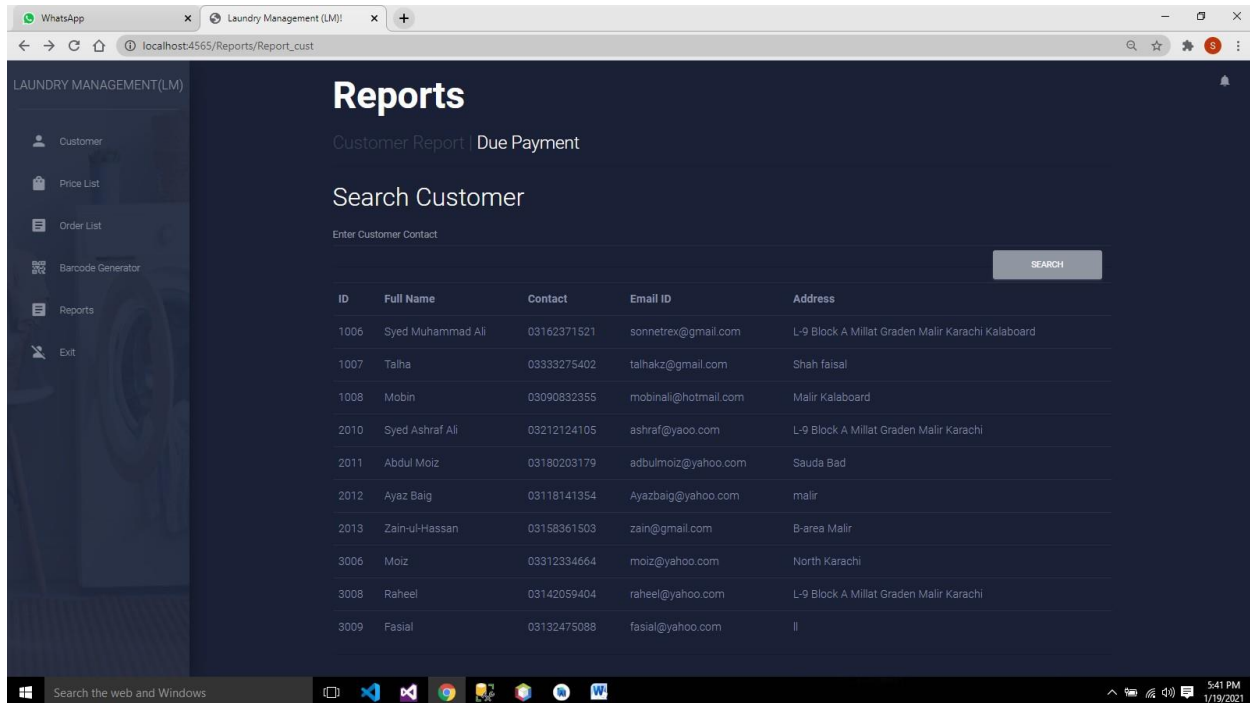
WhatsApp
Laundry Management (LM)!
localhost:4565/Reports/Report_cust

LAUNDRY MANAGEMENT(LM)

Customer
Price List
Order List
Barcode Generator
Reports
Exit

Reports

Customer Report | Due Payment

Search Customer

Enter Customer Contact

SEARCH

| ID | Full Name | Contact | Email ID | Address |
|---|---|---|---|---|
| 1006 | Syed Muhammad Ali | 03162371521 | sonnetrex@gmail.com | L-9 Block A Millat Graden Malir Karachi Kalaboard |
| 1007 | Talha | 03333275402 | talhakz@gmail.com | Shah faisal |
| 1008 | Mobin | 03090832355 | mobinali@hotmail.com | Malir Kalaboard |
| 2010 | Syed Ashraf Ali | 03212124105 | ashraf@yaoo.com | L-9 Block A Millat Graden Malir Karachi |
| 2011 | Abdul Moiz | 03180203179 | adbulmoiz@yahoo.com | Sauda Bad |
| 2012 | Ayaz Baig | 03118141354 | Ayazbaig@yahoo.com | malir |
| 2013 | Zain-ul-Hassan | 03158361503 | zain@gmail.com | B-area Malir |
| 3006 | Moiz | 03312334664 | moiz@yahoo.com | North Karachi |
| 3008 | Raheel | 03142059404 | raheel@yahoo.com | L-9 Block A Millat Graden Malir Karachi |
| 3009 | Fasial | 03132475088 | fasial@yahoo.com | ll |

Search the web and Windows
5:41 PM
1/19/2021